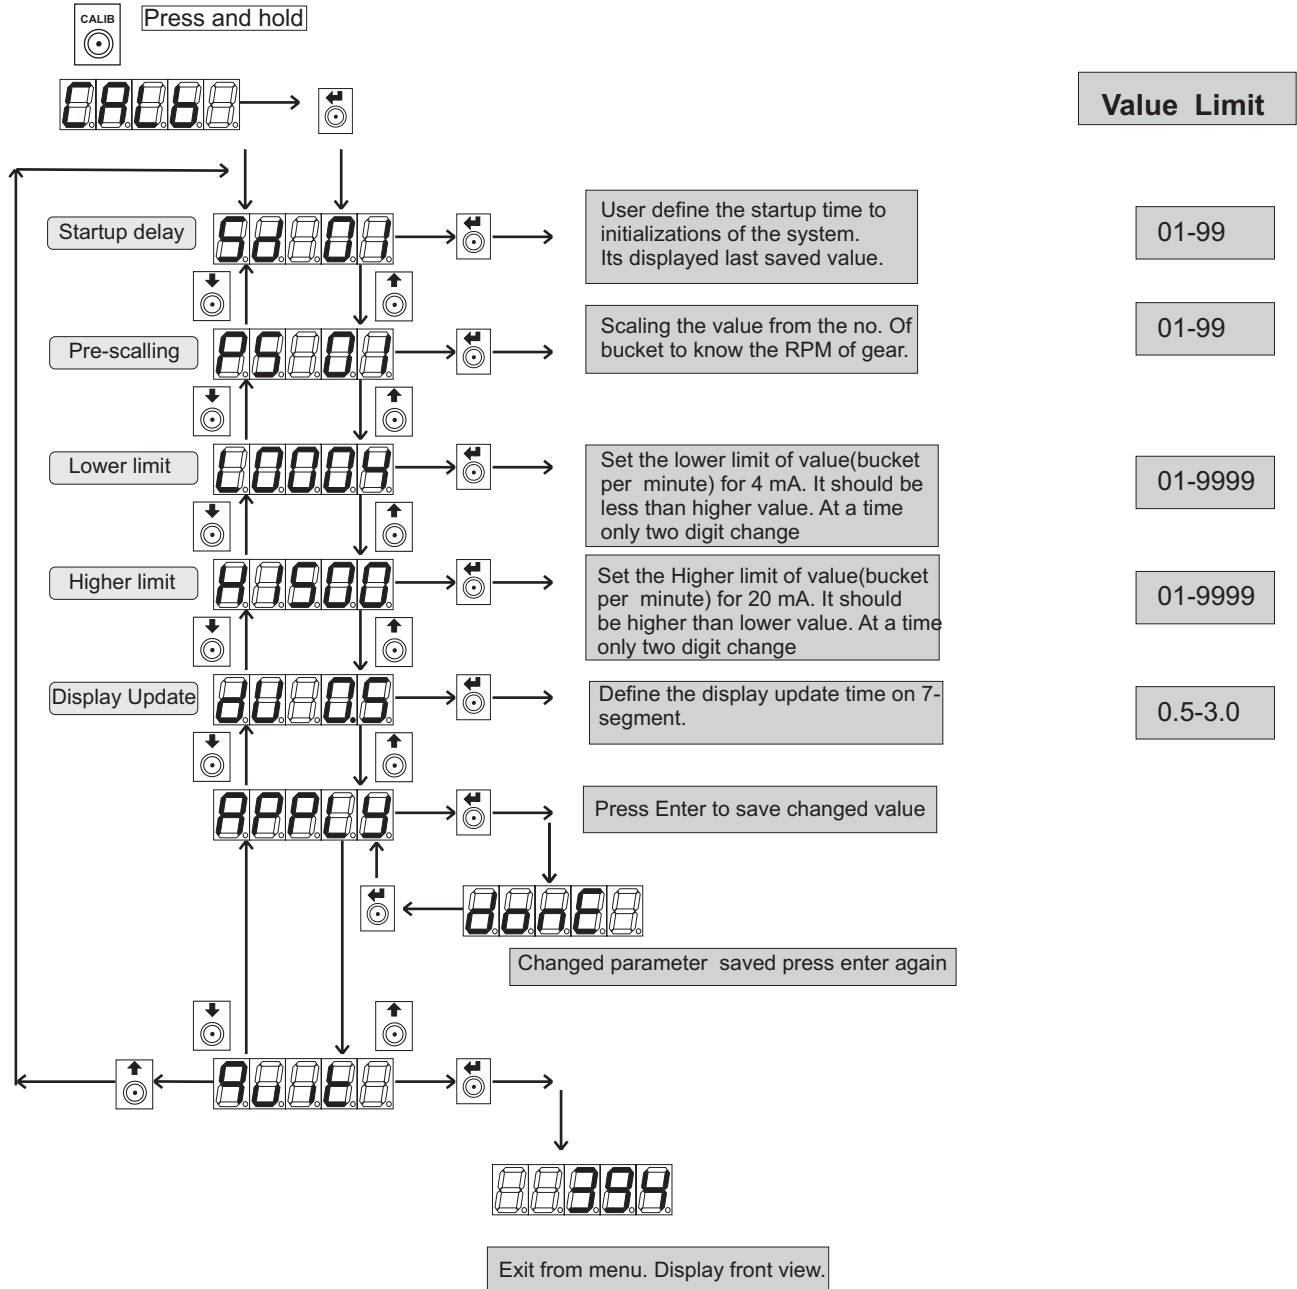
CALIB

Press and hold

CALb

Value Limit

Startup delay

Sd 01

User define the startup time to initializations of the system. Its displayed last saved value.

01-99

Pre-scalling

PS 01

Scaling the value from the no. Of bucket to know the RPM of gear.

01-99

Lower limit

L0004

Set the lower limit of value(bucket per minute) for 4 mA. It should be less than higher value. At a time only two digit change

01-9999

Higher limit

H 500

Set the Higher limit of value(bucket per minute) for 20 mA. It should be higher than lower value. At a time only two digit change

01-9999

Display Update

dU 0.5

Define the display update time on 7-segment.

0.5-3.0

APPLY

Press Enter to save changed value

donE

Changed parameter saved press enter again

QUIt

394

Exit from menu. Display front view.